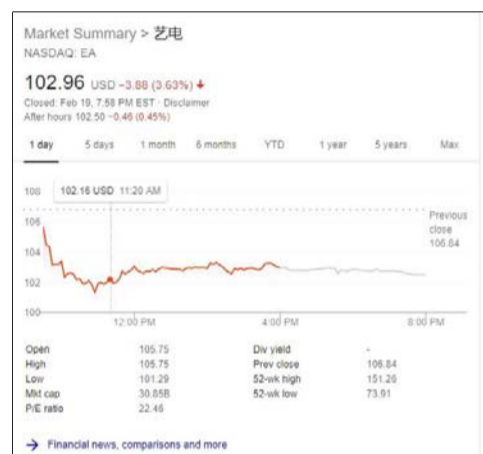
Market Summary > 艺电
NASDAQ: EA

102.96 USD −3.88 (3.63%) ↓
Closed: Feb 19, 7:58 PM EST · Disclaimer
After hours 102.50 −0.46 (0.45%)

1 day 5 days 1 month 6 months YTD 1 year 5 years Max

108
102.16 USD 11:20 AM
106
104
102
100
Previous close 106.84
12:00 PM 4:00 PM 8:00 PM

| | | | |
|---|---|---|---|
| Open | 105.75 | Div yield | - |
| High | 105.75 | Prev close | 106.84 |
| Low | 101.29 | 52-wk high | 151.26 |
| Mkt cap | 30.85B | 52-wk low | 73.91 |
| P/E ratio | 22.46 | | |

→ Financial news, comparisons and more